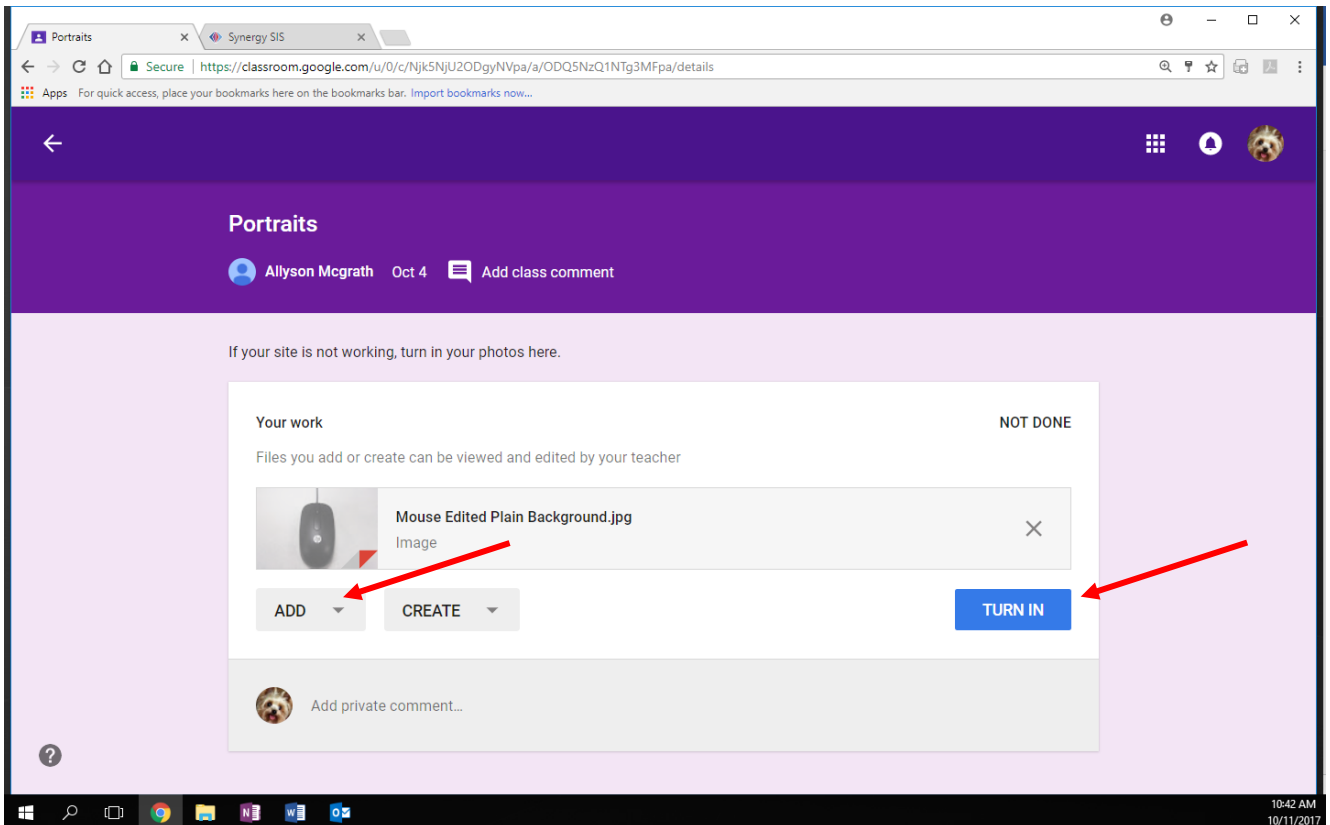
Portraits
Synergy SIS

Secure | https://classroom.google.com/u/0/c/Njk5NjU2ODgyNVpa/a/ODQ5NzQ1NTg3MFpa/details

Apps For quick access, place your bookmarks here on the bookmarks bar. Import bookmarks now...

Portraits

Allyson Mcgrath Oct 4 Add class comment

If your site is not working, turn in your photos here.

Your work NOT DONE

Files you add or create can be viewed and edited by your teacher

Mouse Edited Plain Background.jpg
Image

ADD CREATE TURN IN

Add private comment...

10:42 AM
10/11/2017